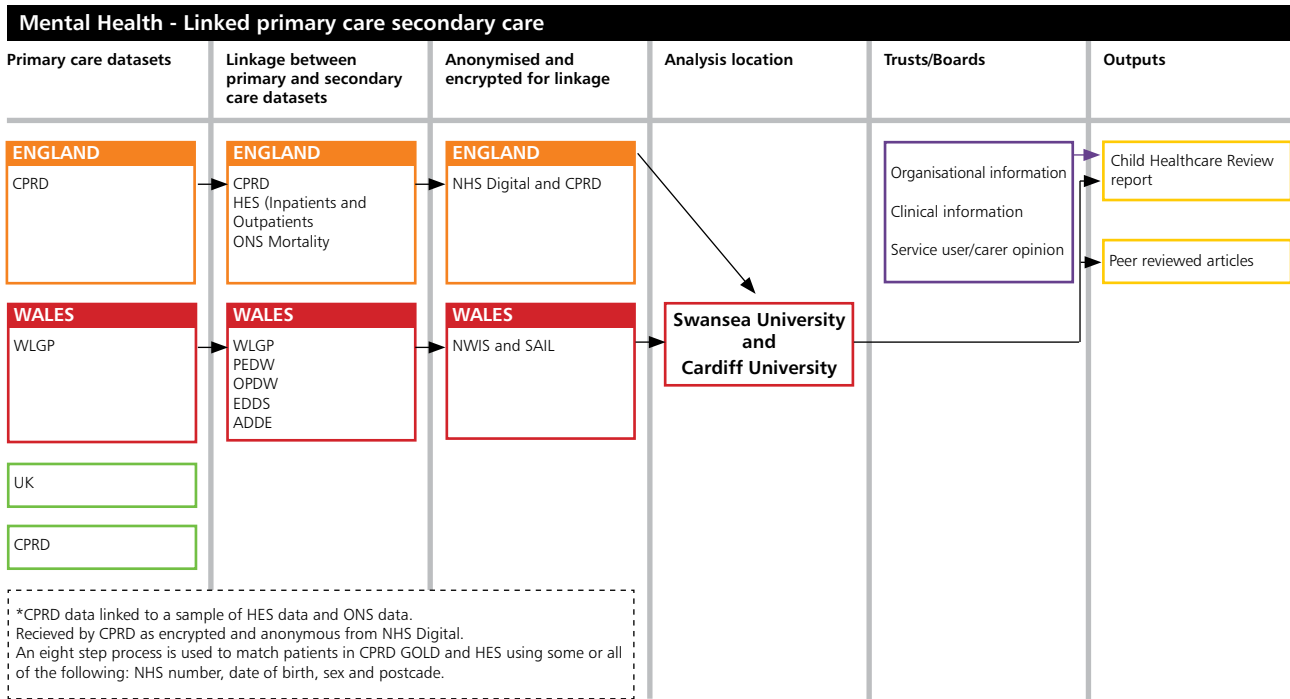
Mental Health - Linked primary care secondary care

Primary care datasets

Linkage between primary and secondary care datasets

Anonymised and encrypted for linkage

Analysis location

Trusts/Boards

Outputs

ENGLAND
CPRD

ENGLAND
CPRD
HES (Inpatients and Outpatients
ONS Mortality

ENGLAND
NHS Digital and CPRD

Organisational information

Clinical information

Service user/carer opinion

Child Healthcare Review report

Peer reviewed articles

WALES
WLGP

WALES
WLGP
PEDW
OPDW
EDDS
ADDE

WALES
NWIS and SAIL

Swansea University and Cardiff University

UK

CPRD

*CPRD data linked to a sample of HES data and ONS data.
Recieved by CPRD as encrypted and anonymous from NHS Digital.
An eight step process is used to match patients in CPRD GOLD and HES using some or all of the following: NHS number, date of birth, sex and postcade.